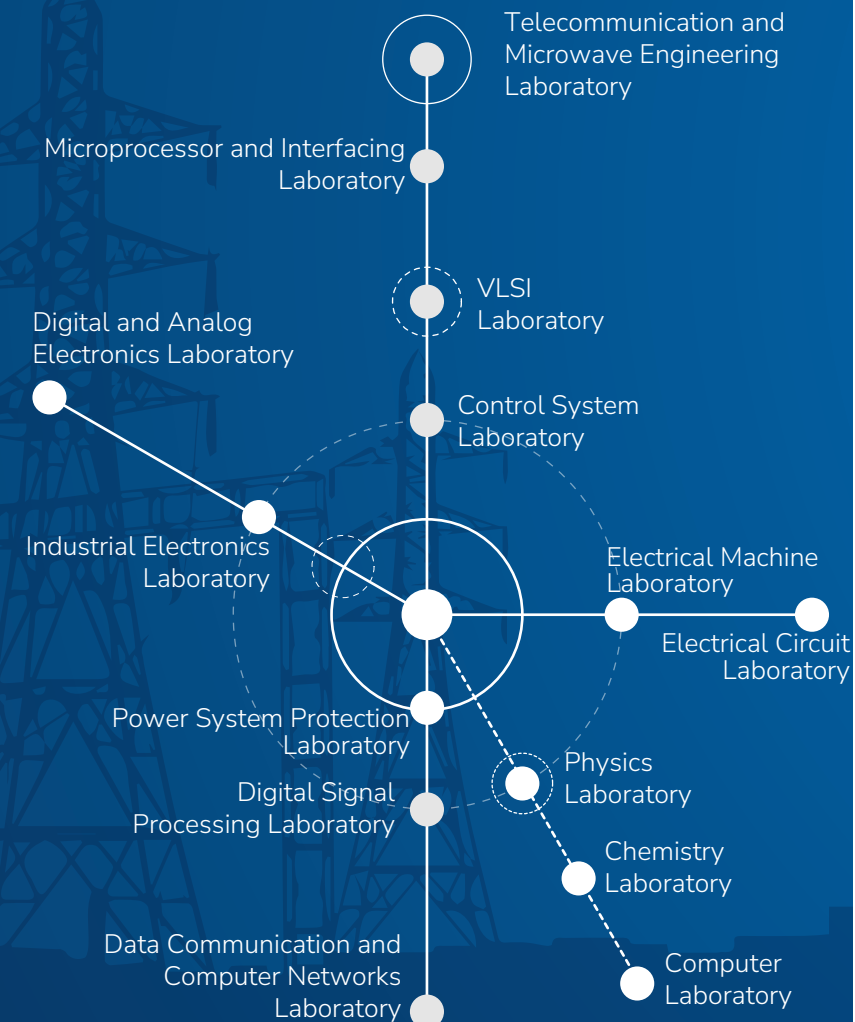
Telecommunication and Microwave Engineering Laboratory

Microprocessor and Interfacing Laboratory

VLSI Laboratory

Digital and Analog Electronics Laboratory

Control System Laboratory

Industrial Electronics Laboratory

Electrical Machine Laboratory

Electrical Circuit Laboratory

Power System Protection Laboratory

Physics Laboratory

Digital Signal Processing Laboratory

Chemistry Laboratory

Data Communication and Computer Networks Laboratory

Computer Laboratory